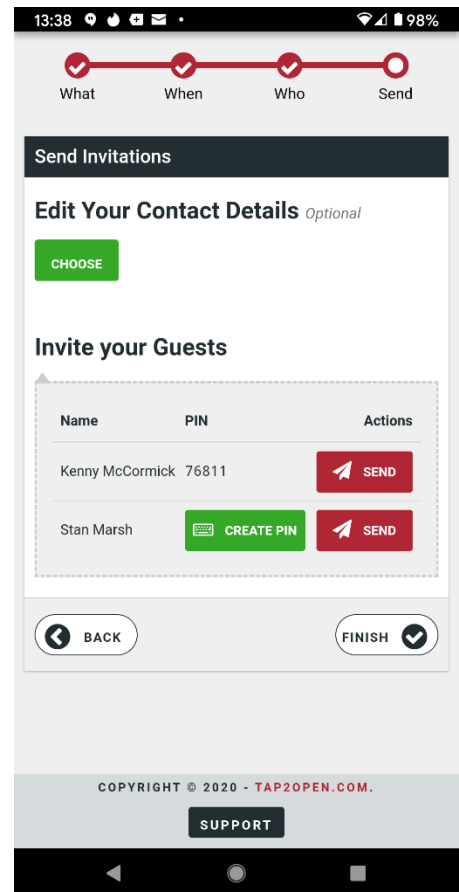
13:38 • 98%

What When Who Send

Send Invitations

Edit Your Contact Details Optional

CHOOSE

Invite your Guests

| Name | PIN | Actions |
|---|---|---|
| Kenny McCormick | 76811 | SEND |
| Stan Marsh | CREATE PIN | SEND |

BACK

FINISH

COPYRIGHT © 2020 - TAP2OPEN.COM.

SUPPORT